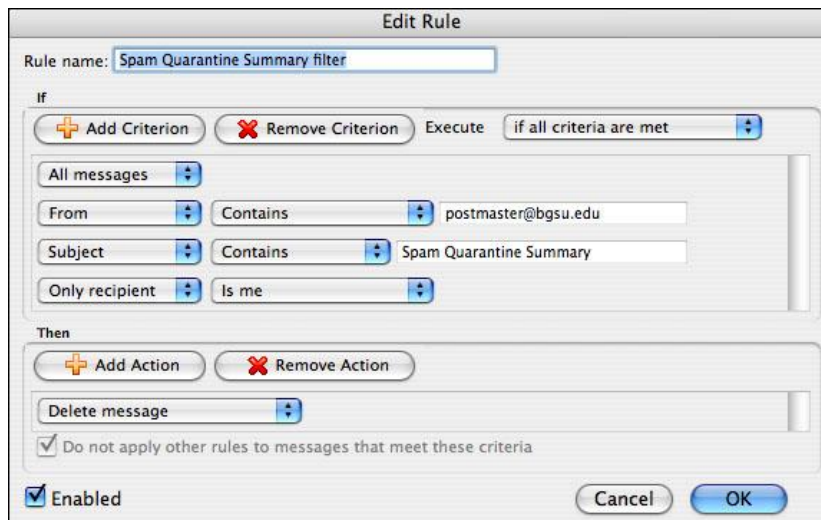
Edit Rule

Rule name: Spam Quarantine Summary filter

If

Add Criterion
Remove Criterion
Execute
if all criteria are met

All messages

From
Contains
postmaster@bgsu.edu

Subject
Contains
Spam Quarantine Summary

Only recipient
Is me

Then

Add Action
Remove Action

Delete message

Do not apply other rules to messages that meet these criteria

Enabled

Cancel
OK